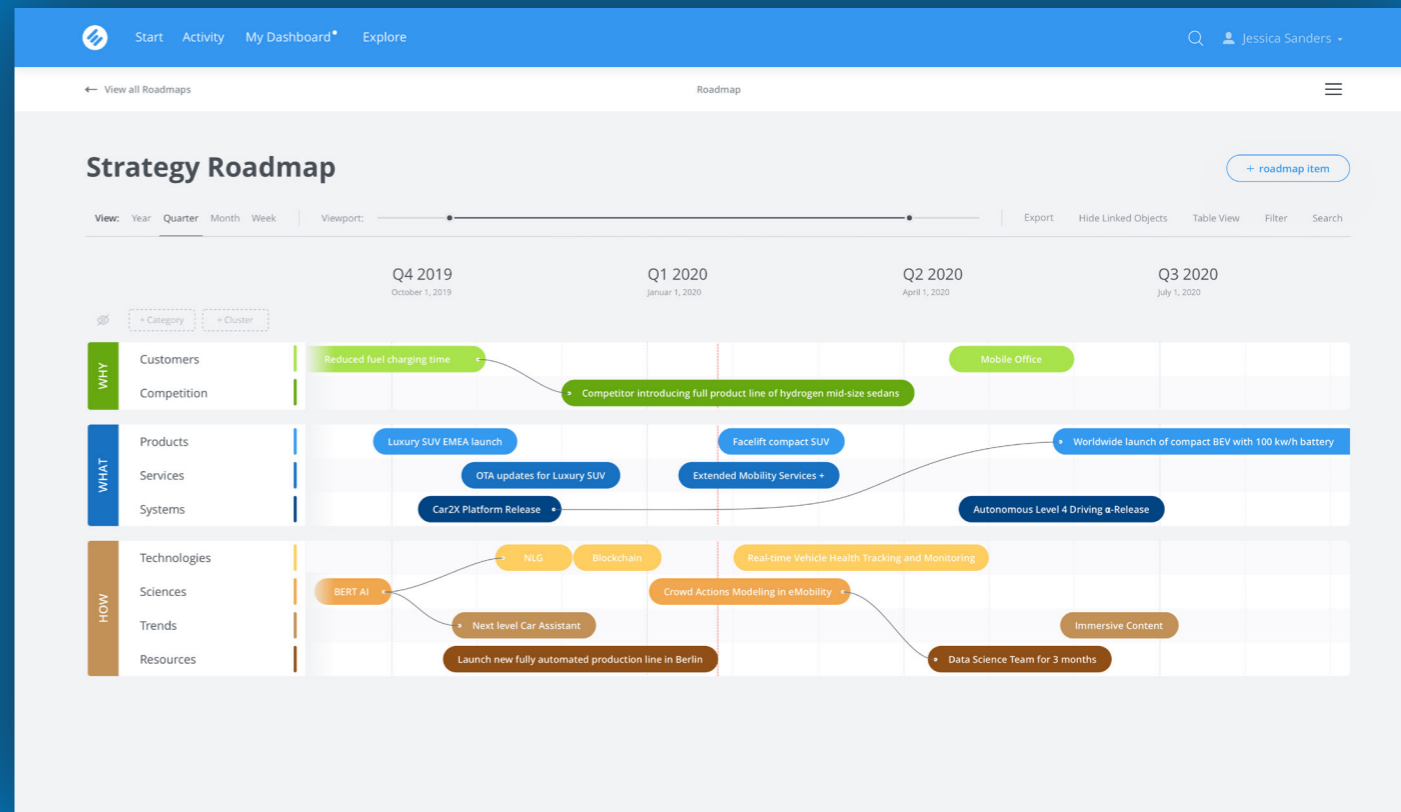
Start Activity My Dashboard Explore

Jessica Sanders

← View all Roadmaps

Roadmap

Strategy Roadmap

+ roadmap item

View: Year Quarter Month Week Viewport:

Export Hide Linked Objects Table View Filter Search

Q4 2019
October 1, 2019

Q1 2020
Januar 1, 2020

Q2 2020
April 1, 2020

Q3 2020
July 1, 2020

+ Category + Cluster

WHY

Customers

Competition

Reduced fuel charging time

Mobile Office

Competitor introducing full product line of hydrogen mid-size sedans

WHAT

Products

Services

Systems

Luxury SUV EMEA launch

Facelift compact SUV

Worldwide launch of compact BEV with 100 kw/h battery

OTA updates for Luxury SUV

Extended Mobility Services +

Car2X Platform Release

Autonomous Level 4 Driving α-Release

HOW

Technologies

Sciences

Trends

Resources

NLG

Blockchain

Real-time Vehicle Health Tracking and Monitoring

BERT AI

Crowd Actions Modeling in eMobility

Next level Car Assistant

Immersive Content

Launch new fully automated production line in Berlin

Data Science Team for 3 months